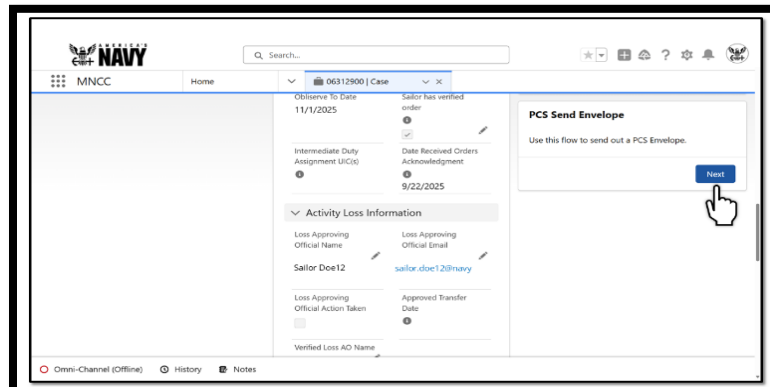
AMERICA'S NAVY

Search...

MNCC

Home

06312900 | Case

Obliserve To Date
11/1/2025

Sailor has verified order

Intermediate Duty Assignment UIC(s)

Date Received Orders Acknowledgment
9/22/2025

Activity Loss Information

Loss Approving Official Name
Sailor Doe12

Loss Approving Official Email
sailor.doe12@navy

Loss Approving Official Action Taken

Approved Transfer Date

Verified Loss AO Name

PCS Send Envelope

Use this flow to send out a PCS Envelope.

Next

Omni-Channel (Offline)

History

Notes